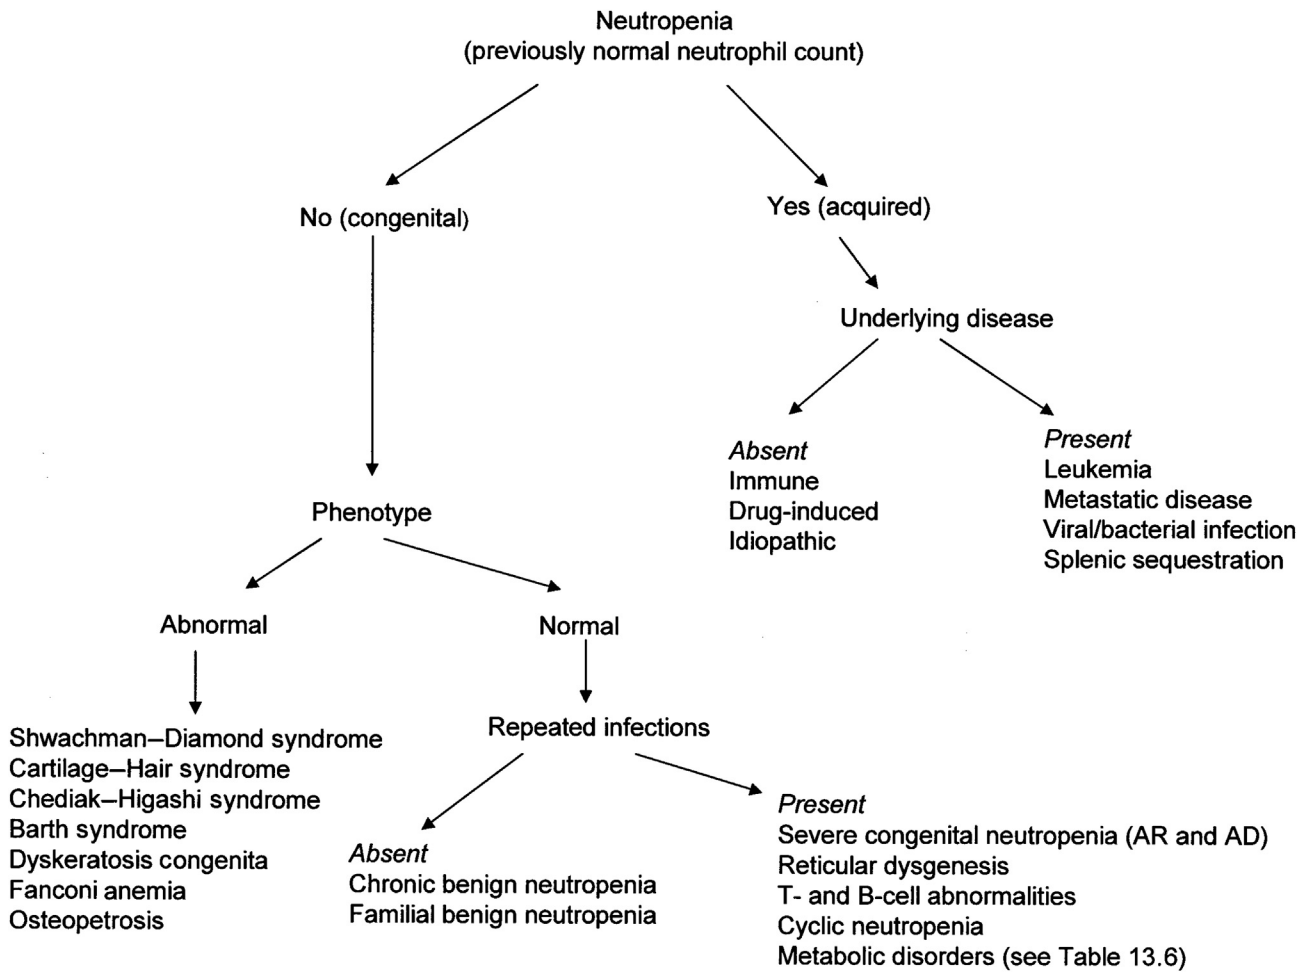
Neutropenia
(previously normal neutrophil count)

No (congenital)

Yes (acquired)

Underlying disease

Absent
Immune
Drug-induced
Idiopathic

Present
Leukemia
Metastatic disease
Viral/bacterial infection
Splenic sequestration

Phenotype

Abnormal

Normal

Shwachman–Diamond syndrome
Cartilage–Hair syndrome
Chediak–Higashi syndrome
Barth syndrome
Dyskeratosis congenita
Fanconi anemia
Osteopetrosis

Repeated infections

Absent
Chronic benign neutropenia
Familial benign neutropenia

Present
Severe congenital neutropenia (AR and AD)
Reticular dysgenesis
T- and B-cell abnormalities
Cyclic neutropenia
Metabolic disorders (see Table 13.6)